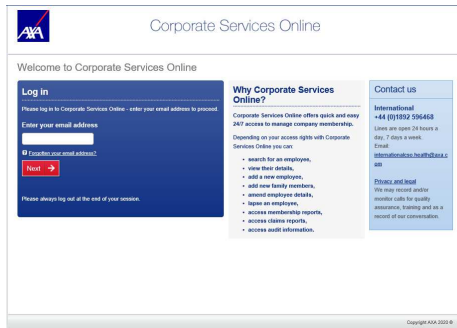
AXA

Corporate Services Online

Welcome to Corporate Services Online

Log in

Please log in to Corporate Services Online - enter your email address to proceed.

Enter your email address

? Forgotten your email address?

Next →

Please always log out at the end of your session.

Why Corporate Services Online?

Corporate Services Online offers quick and easy 24/7 access to manage company membership.

Depending on your access rights with Corporate Services Online you can:

- search for an employee,
- view their details,
- add a new employee,
- add new family members,
- amend employee details,
- lapse an employee,
- access membership reports,
- access claims reports,
- access audit information.

Contact us

International
+44 (0)1892 596468

Lines are open 24 hours a day, 7 days a week.
Email:
internationalcso.health@axa.com

Privacy and legal
We may record and/or monitor calls for quality assurance, training and as a record of our conversation.

Copyright AXA 2020 ©